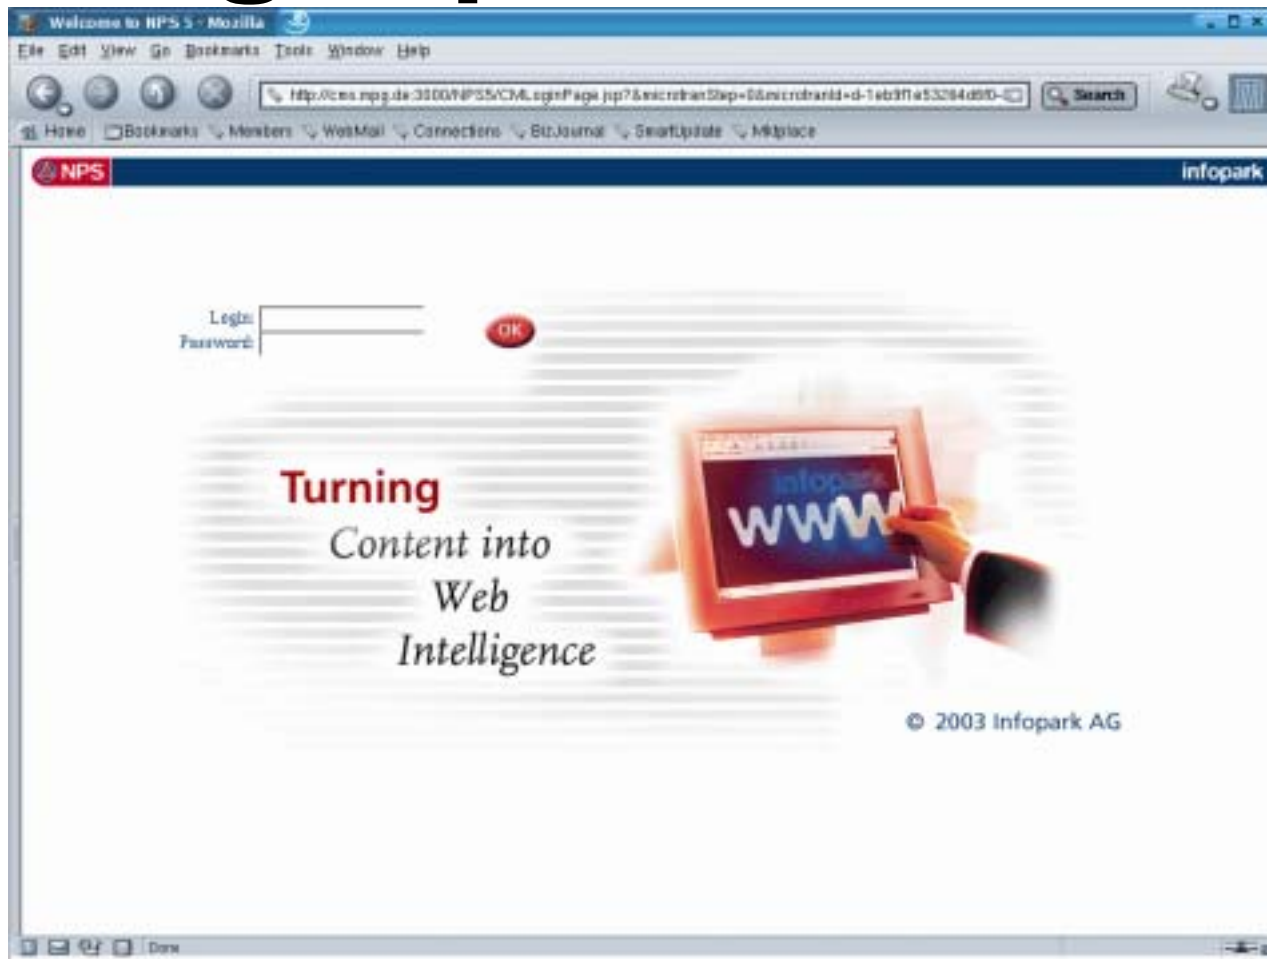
Welcome to NPS 5 - Mozilla

File Edit View Go Bookmarks Tools Window Help

http://cms.mpg.de:3000/NPS5/CMLoginPage.jsp?&microtranStep=0&microtranId=d-1eb9f1e53284d6f0-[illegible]

Search

Home Bookmarks Members WebMail Connections BizJournal SmartUpdate Mktplace

NPS

infopark

Login:

Password:

OK

Turning
Content into
Web
Intelligence

infopark

www

© 2003 Infopark AG

Done